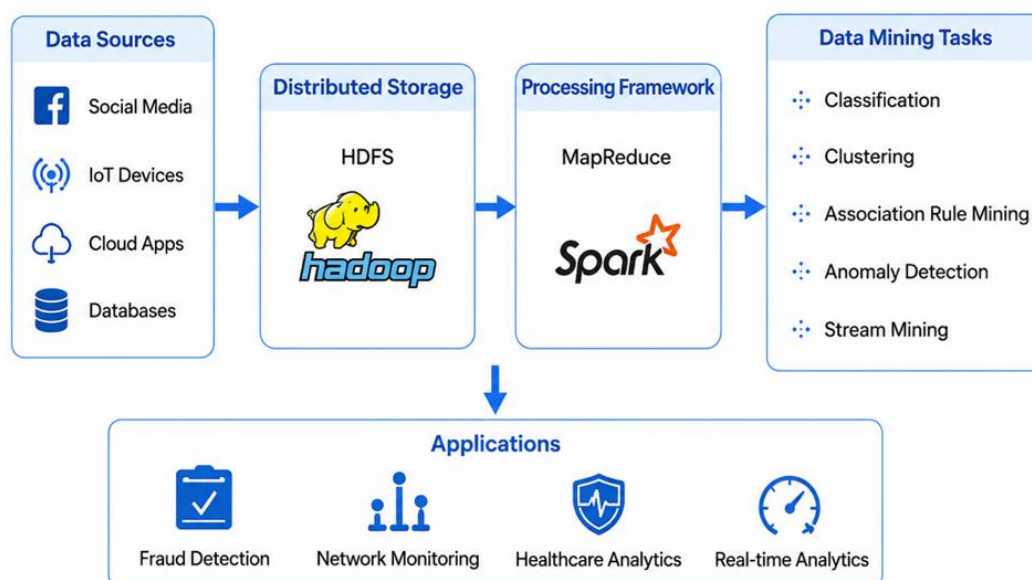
Data Sources

Social Media

IoT Devices

Cloud Apps

Databases

Distributed Storage

HDFS

hadoop

Processing Framework

MapReduce

Spark

Data Mining Tasks

Classification

Clustering

Association Rule Mining

Anomaly Detection

Stream Mining

Applications

Fraud Detection

Network Monitoring

Healthcare Analytics

Real-time Analytics